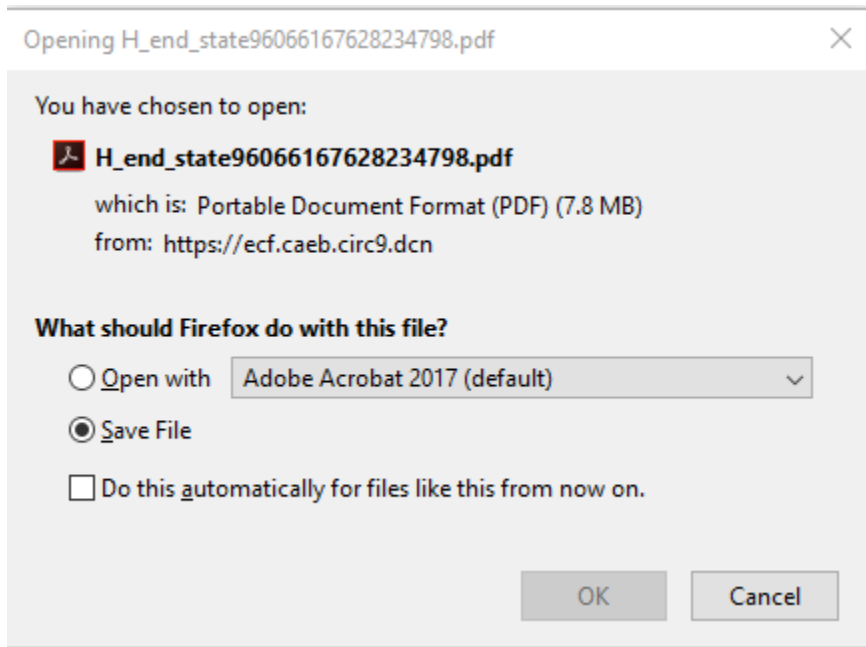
Opening H_end_state96066167628234798.pdf

×

You have chosen to open:

H_end_state96066167628234798.pdf

which is: Portable Document Format (PDF) (7.8 MB)
from: https://ecf.caeb.circ9.dcn

What should Firefox do with this file?

Open with Adobe Acrobat 2017 (default)

Save File

Do this automatically for files like this from now on.

OK Cancel